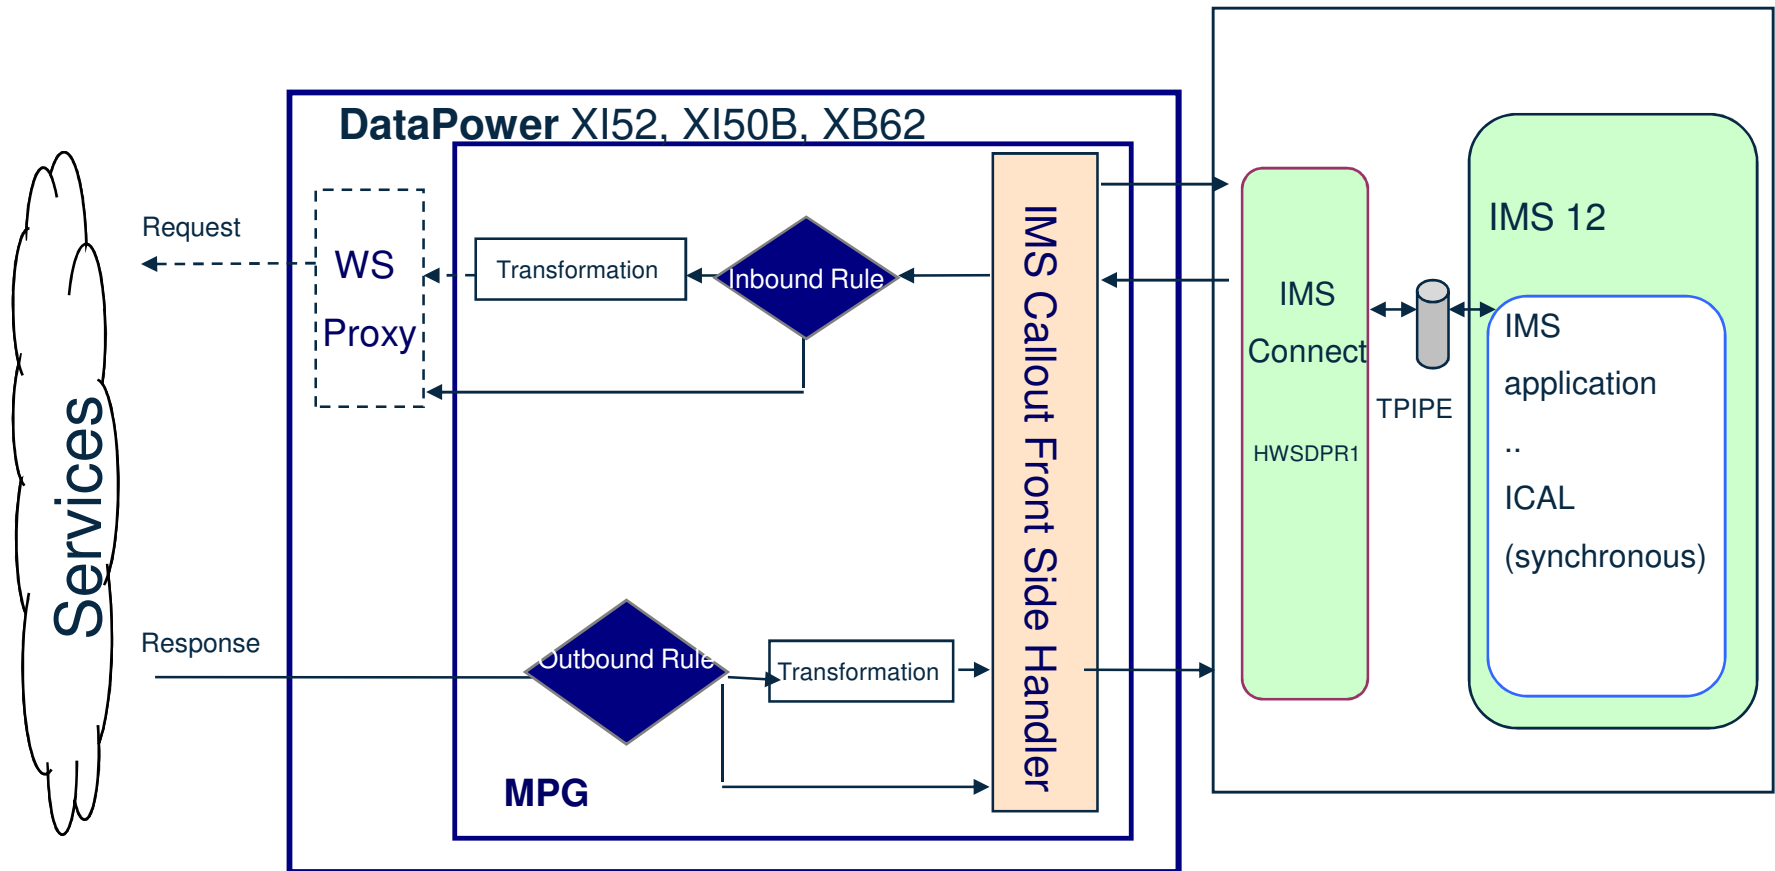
Services

Request

Response

DataPower XI52, XI50B, XB62

WS Proxy

Transformation

Inbound Rule

IMS Callout Front Side Handler

Outbound Rule

Transformation

MPG

IMS Connect

HWSDPR1

TPIPE

IMS 12

IMS application

..

ICAL (synchronous)